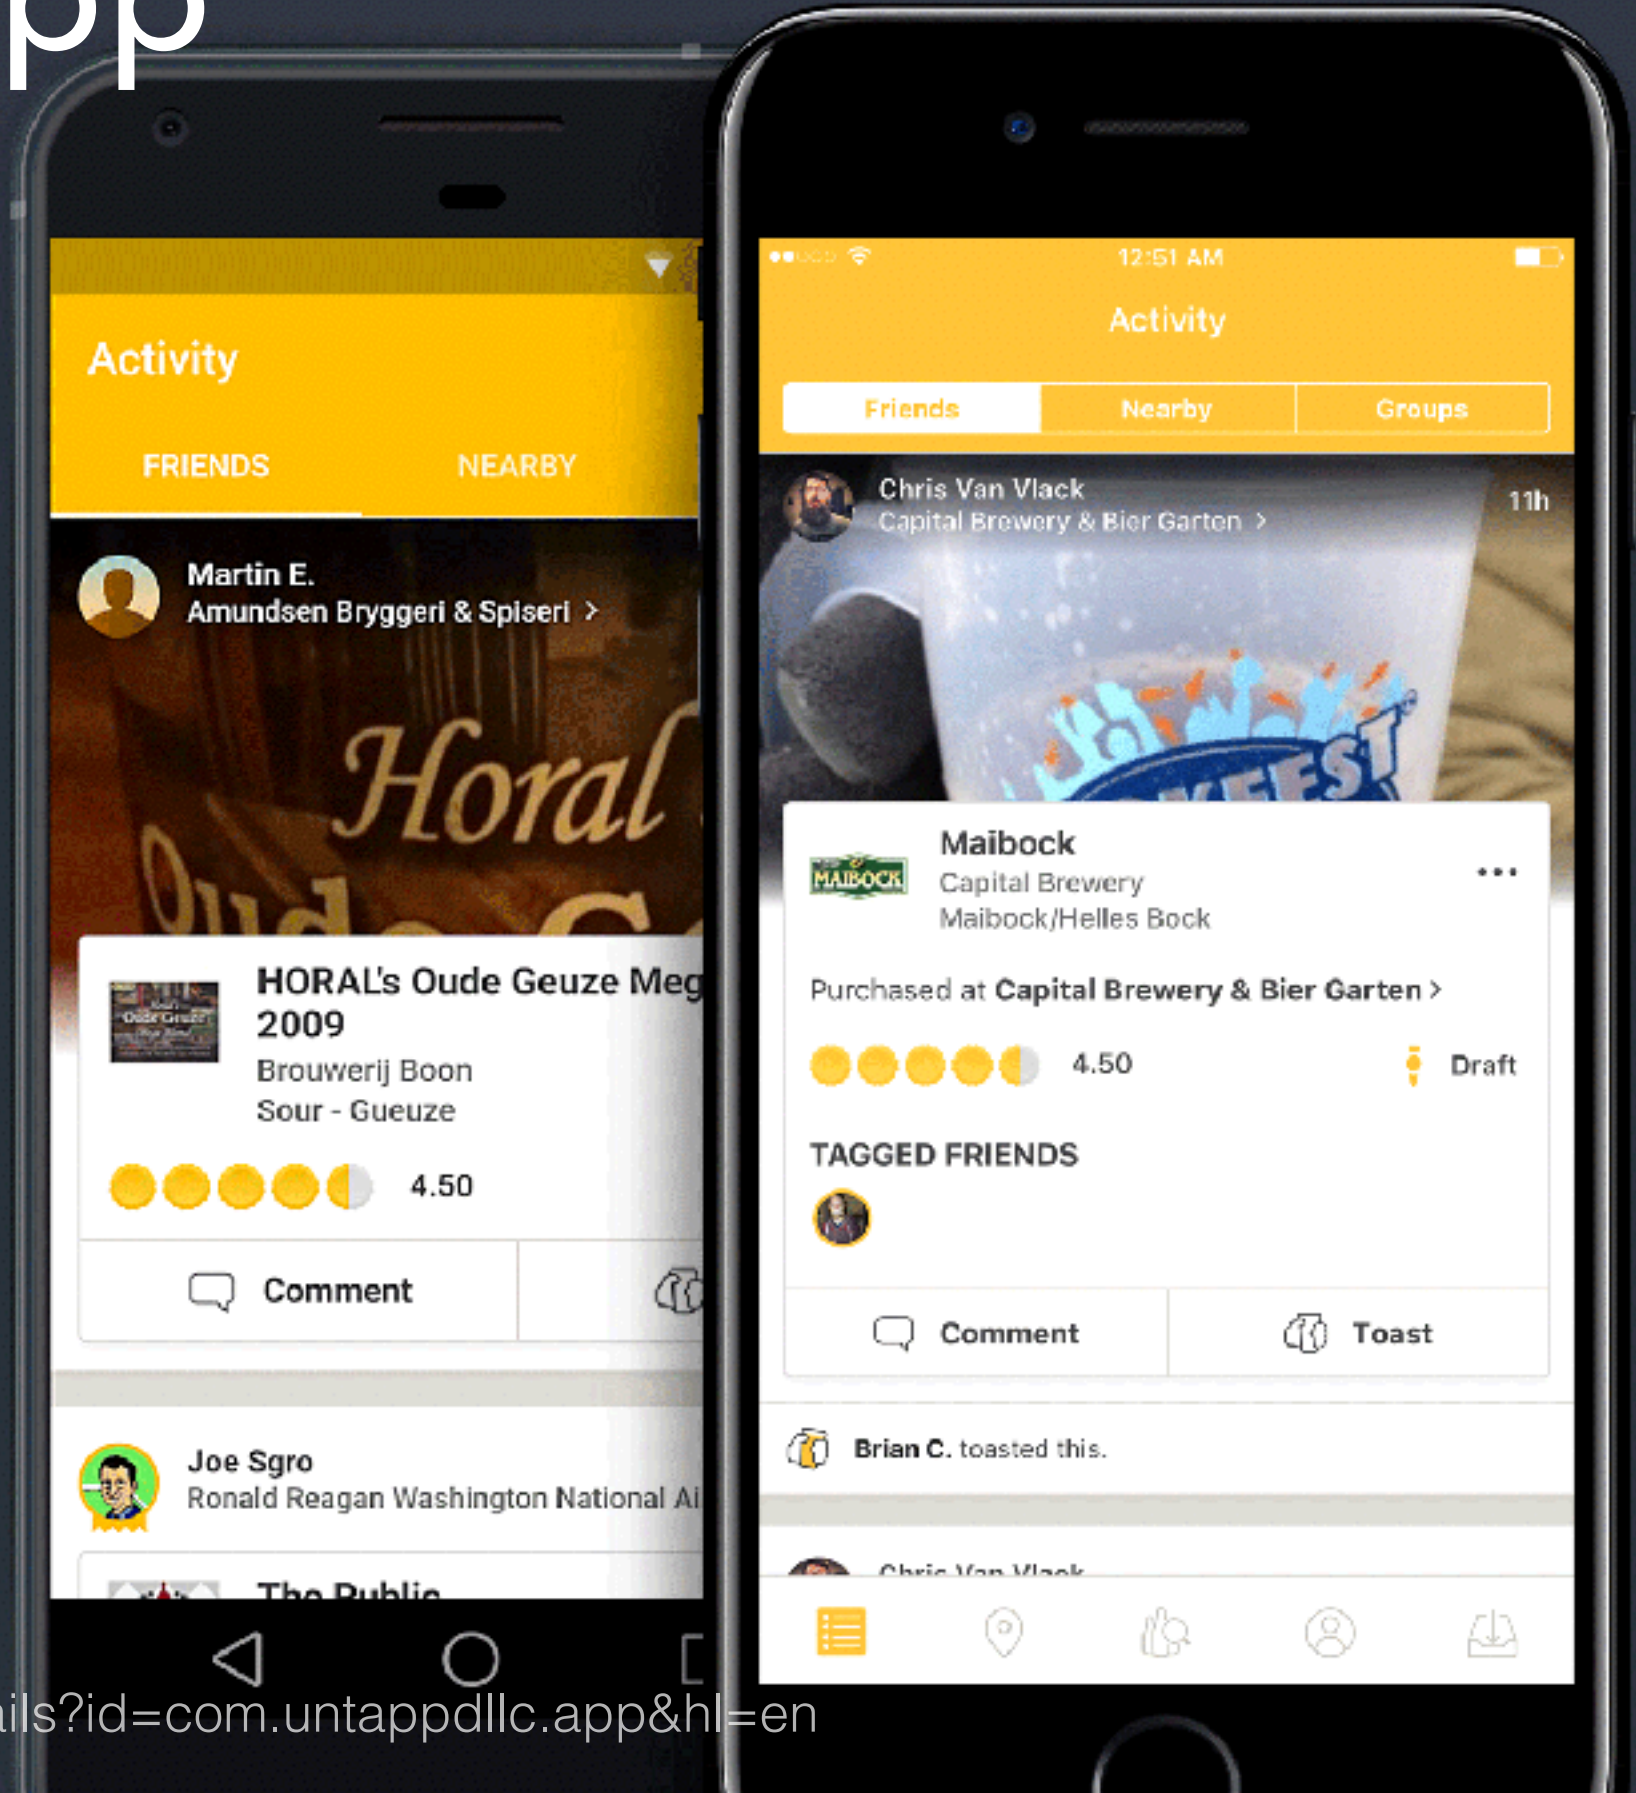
pp

Activity

FRIENDS NEARBY

Martin E.
Amundsen Bryggeri & Spiseri >

Horal Oude G

HORAL's Oude Geuze Meg
2009
Brouwerij Boon
Sour - Gueuze

4.50

Comment

Joe Sgro
Ronald Reagan Washington National Ai

The Public

12:51 AM

Activity

Friends Nearby Groups

Chris Van Vlack
Capital Brewery & Bier Garten >
11h

Maibock
Capital Brewery
Maibock/Helles Bock

Purchased at Capital Brewery & Bier Garten >

4.50 Draft

TAGGED FRIENDS

Comment Toast

Brian C. toasted this.

Chris Van Vlack

ils?id=com.untappdllc.app&hl=en